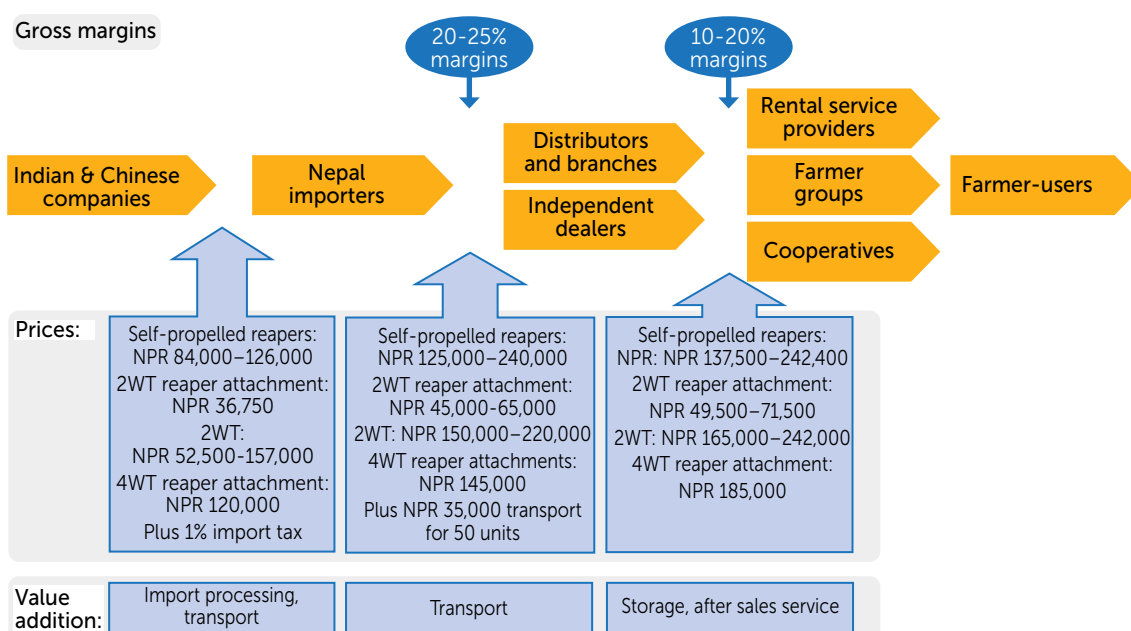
Gross margins

20-25% margins

10-20% margins

Indian & Chinese companies

Nepal importers

Distributors and branches

Independent dealers

Rental service providers

Farmer groups

Cooperatives

Farmer-users

Prices:

Self-propelled reapers: NPR 84,000–126,000
2WT reaper attachment: NPR 36,750
2WT: NPR 52,500-157,000
4WT reaper attachment: NPR 120,000
Plus 1% import tax

Self-propelled reapers: NPR 125,000–240,000
2WT reaper attachment: NPR 45,000-65,000
2WT: NPR 150,000–220,000
4WT reaper attachments: NPR 145,000
Plus NPR 35,000 transport for 50 units

Self-propelled reapers: NPR: NPR 137,500–242,400
2WT reaper attachment: NPR 49,500–71,500
2WT: NPR 165,000–242,000
4WT reaper attachment: NPR 185,000

Value addition:

Import processing, transport

Transport

Storage, after sales service